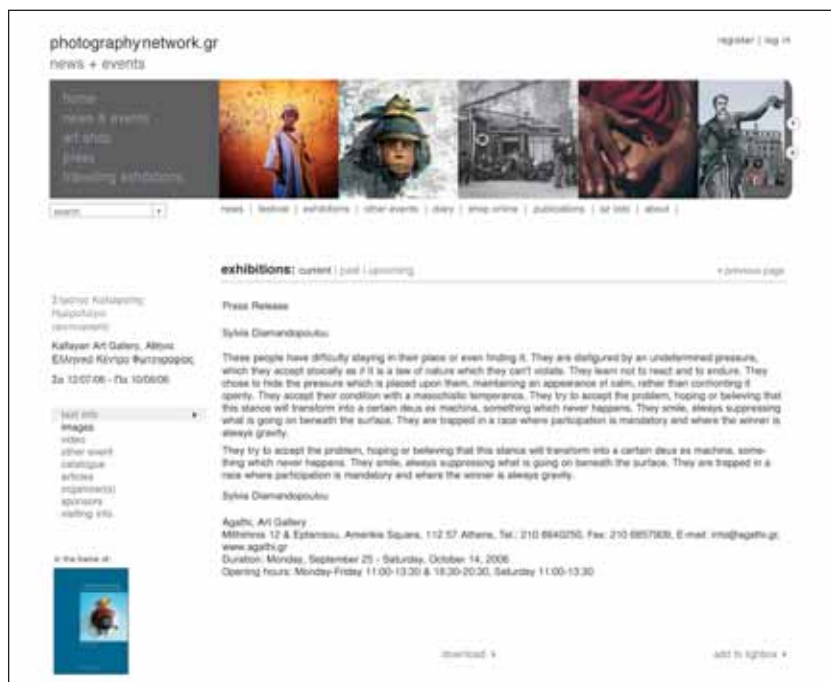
photographynetwork.gr
news + events

register | log in

home
news & events
art shop
press
travelling exhibitions

search

news | festival | exhibitions | other events | diary | shop online | publications | ap lists | about |

exhibitions: current | past | upcoming

« previous page

Σταύρος Καλαμαράς
Ημερολόγιο
(εκποιημένο)

Kallayan Art Gallery, Αθήνα
Ελληνικό Κέντρο Φωτογραφίας

Σα 12.07.06 - Πα 10.08.06

text info
images
video
other event
catalogue
articles
organiser(s)
sponsors
visiting info

in the frame of:

Press Release

Sylvia Diamandopoulou

These people have difficulty staying in their place or even finding it. They are disfigured by an undetermined pressure, which they accept stoically as if it is a law of nature which they can't violate. They learn not to react and to endure. They chose to hide the pressure which is placed upon them, maintaining an appearance of calm, rather than confronting it openly. They accept their condition with a masochistic temperance. They try to accept the problem, hoping or believing that this stance will transform into a certain deus ex machina, something which never happens. They smile, always suppressing what is going on beneath the surface. They are trapped in a race where participation is mandatory and where the winner is always gravity.

They try to accept the problem, hoping or believing that this stance will transform into a certain deus ex machina, something which never happens. They smile, always suppressing what is going on beneath the surface. They are trapped in a race where participation is mandatory and where the winner is always gravity.

Sylvia Diamandopoulou

Agathi, Art Gallery
Mithimnis 12 & Eptanisou, Amerikis Square, 112 57 Athens, Tel.: 210 8640250, Fax: 210 8657609, E-mail: info@agathi.gr, www.agathi.gr
Duration: Monday, September 25 - Saturday, October 14, 2006
Opening hours: Monday-Friday 11:00-13:30 & 18:30-20:30, Saturday 11:00-13:30

download »

add to lightbox »